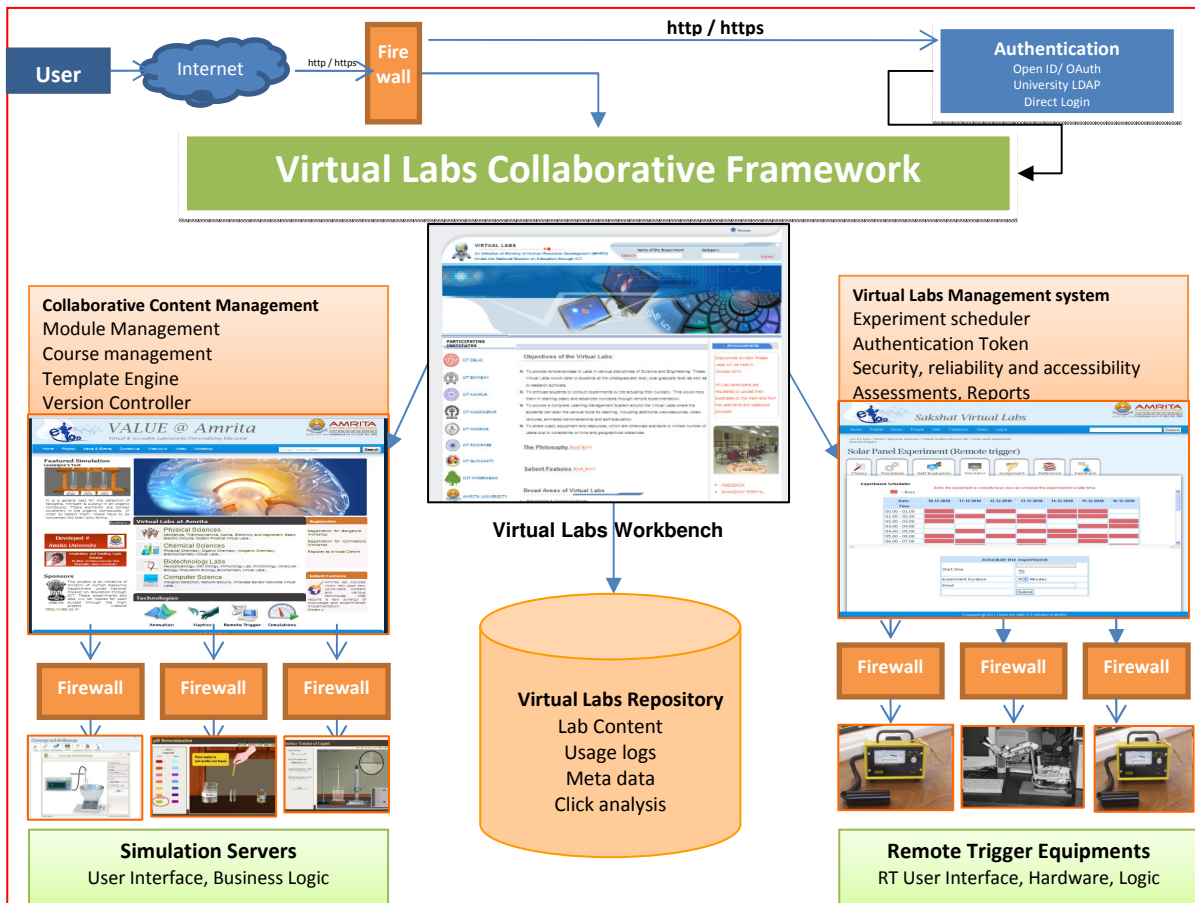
User

Internet

http / https

Fire wall

http / https

Authentication
Open ID/ OAuth
University LDAP
Direct Login

Virtual Labs Collaborative Framework

Collaborative Content Management
Module Management
Course management
Template Engine
Version Controller

VIRTUAL LABS

Objectives of the Virtual Labs:

The Philosophy

Salient Features

Broad Areas of Virtual Labs

Virtual Labs Workbench

Virtual Labs Management system
Experiment scheduler
Authentication Token
Security, reliability and accessibility
Assessments, Reports

VALUE @ Amrita

AMRITA

Virtual Labs at Amrita
Physical Sciences
Chemical Sciences
Biotechnology Labs
Computer Science

Technologies
Animation Haptics Remote Trigger Simulations

Sakshat Virtual Labs

Solar Panel Experiment (Remote trigger)

Schedule the experiment

Firewall Firewall Firewall

Virtual Labs Repository
Lab Content
Usage logs
Meta data
Click analysis

Firewall Firewall Firewall

Simulation Servers
User Interface, Business Logic

Remote Trigger Equipments
RT User Interface, Hardware, Logic